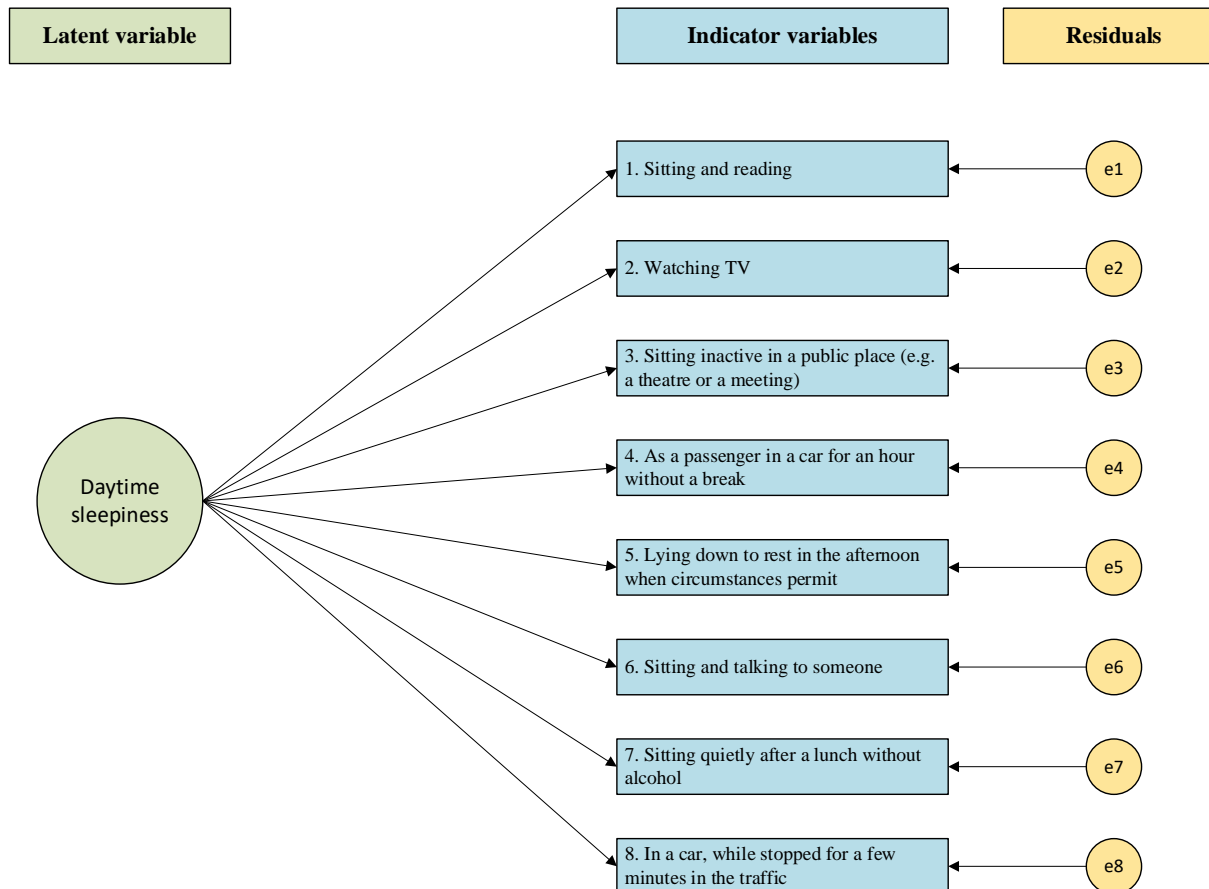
Latent variable

Indicator variables

Residuals

Daytime sleepiness

1. Sitting and reading

e1

2. Watching TV

e2

3. Sitting inactive in a public place (e.g. a theatre or a meeting)

e3

4. As a passenger in a car for an hour without a break

e4

5. Lying down to rest in the afternoon when circumstances permit

e5

6. Sitting and talking to someone

e6

7. Sitting quietly after a lunch without alcohol

e7

8. In a car, while stopped for a few minutes in the traffic

e8